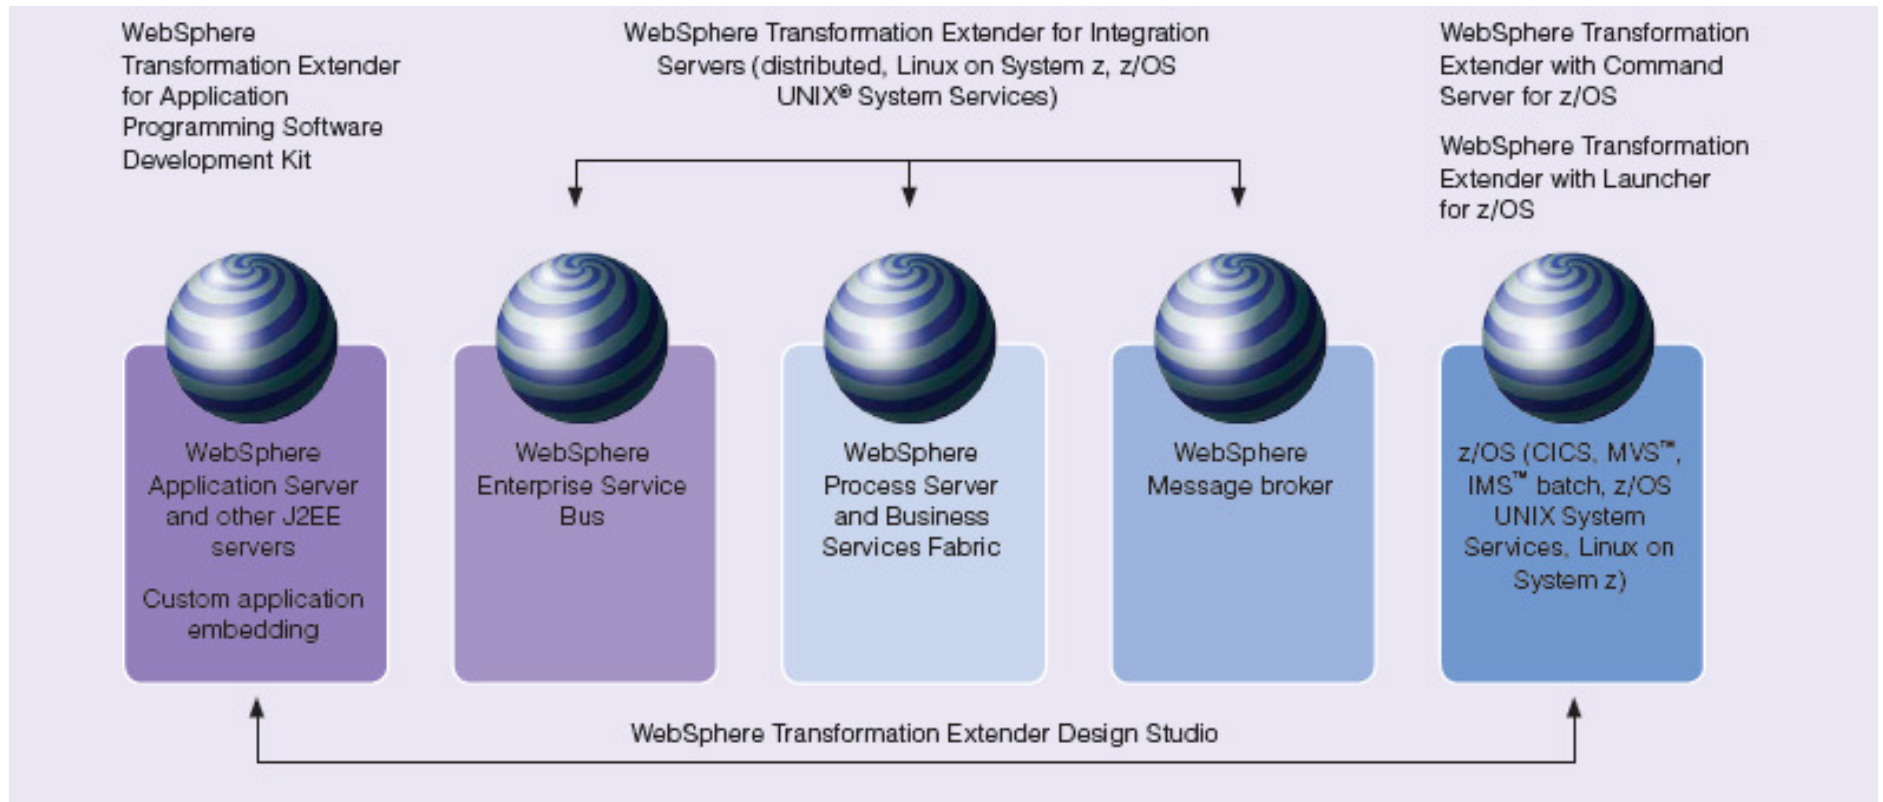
WebSphere Transformation Extender for Application Programming Software Development Kit

WebSphere Transformation Extender for Integration Servers (distributed, Linux on System z, z/OS UNIX® System Services)

WebSphere Transformation Extender with Command Server for z/OS

WebSphere Transformation Extender with Launcher for z/OS

WebSphere Application Server and other J2EE servers

Custom application embedding

WebSphere Enterprise Service Bus

WebSphere Process Server and Business Services Fabric

WebSphere Message broker

z/OS (CICS, MVS™, IMS™ batch, z/OS UNIX System Services, Linux on System z)

WebSphere Transformation Extender Design Studio